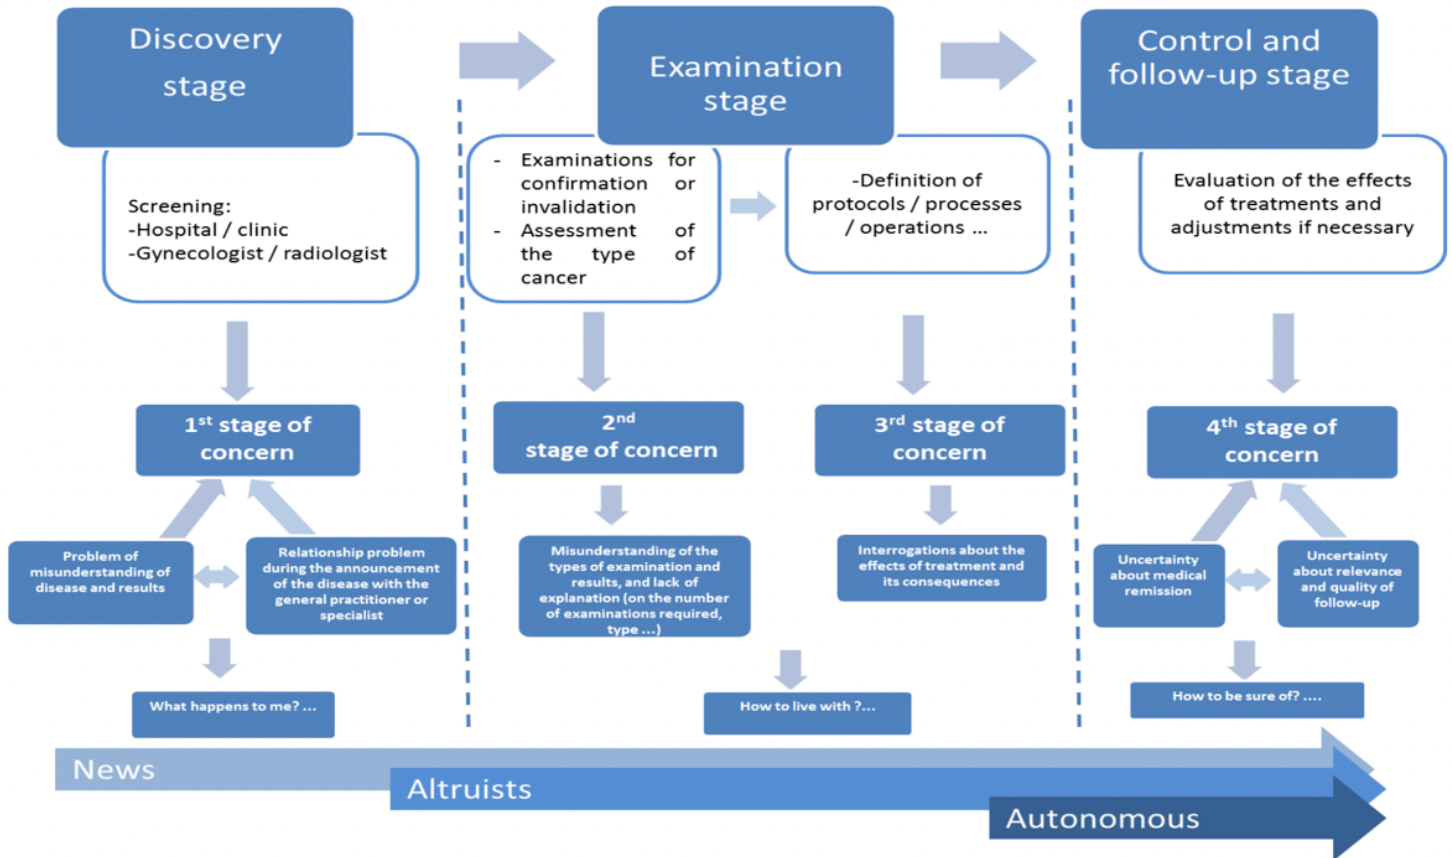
Discovery stage

Screening:
-Hospital / clinic
-Gynecologist / radiologist

$1^{st}$ stage of concern

Problem of misunderstanding of disease and results

Relationship problem during the announcement of the disease with the general practitioner or specialist

What happens to me? ...

Examination stage

- Examinations for confirmation or invalidation
- Assessment of the type of cancer

-Definition of protocols / processes / operations ...

$2^{nd}$ stage of concern

Misunderstanding of the types of examination and results, and lack of explanation (on the number of examinations required, type ...)

$3^{rd}$ stage of concern

Interrogations about the effects of treatment and its consequences

How to live with ?...

Control and follow-up stage

Evaluation of the effects of treatments and adjustments if necessary

$4^{th}$ stage of concern

Uncertainty about medical remission

Uncertainty about relevance and quality of follow-up

How to be sure of? ....

News

Altruists

Autonomous